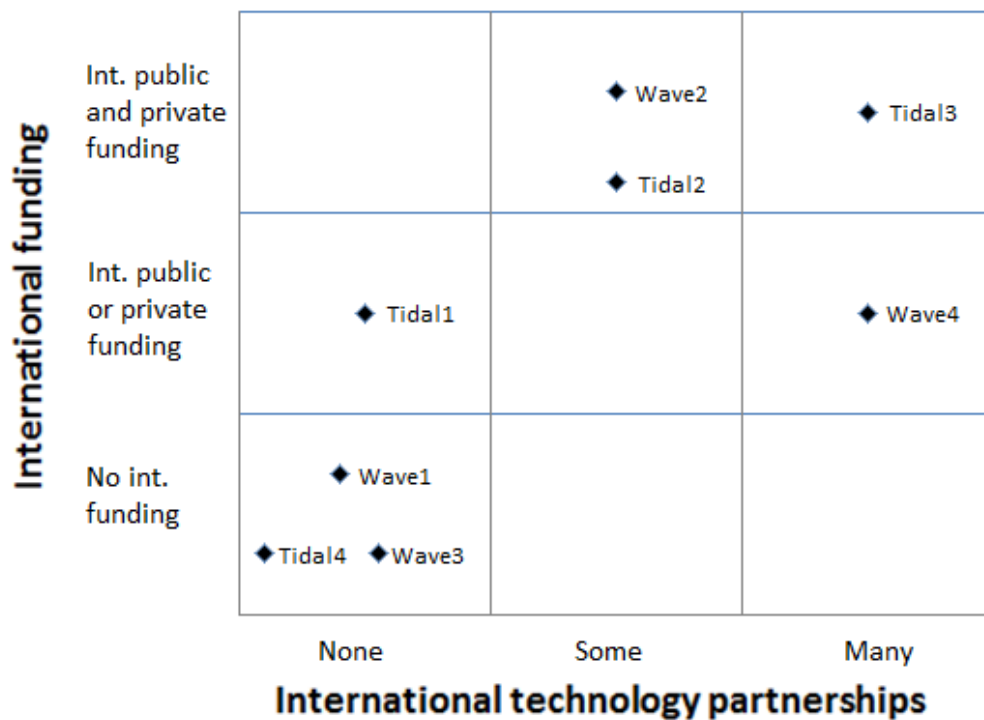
International funding

Int. public and private funding

Int. public or private funding

No int. funding

Wave2

Tidal2

Tidal3

Tidal1

Wave4

Wave1

Tidal4

Wave3

None

Some

Many

International technology partnerships